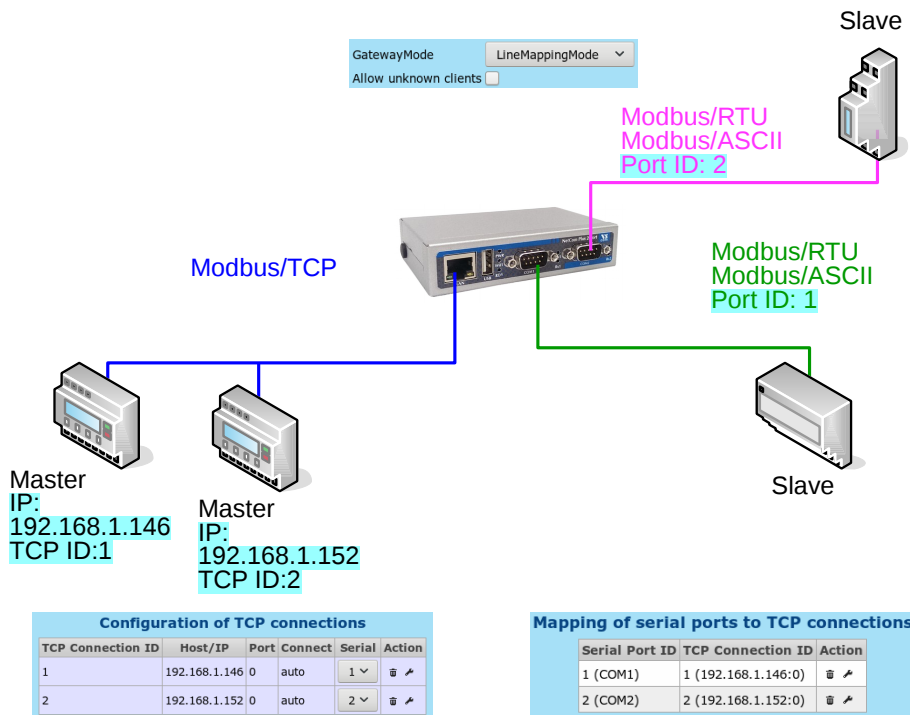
Slave

GatewayMode LineMappingMode
Allow unknown clients

Modbus/RTU
Modbus/ASCII
Port ID: 2

Modbus/TCP

Modbus/RTU
Modbus/ASCII
Port ID: 1

Master
IP:
192.168.1.146
TCP ID:1

Master
IP:
192.168.1.152
TCP ID:2

Slave

Configuration of TCP connections

| TCP Connection ID | Host/IP | Port | Connect | Serial | Action |
|---|---|---|---|---|---|
| 1 | 192.168.1.146 | 0 | auto | 1 | |
| 2 | 192.168.1.152 | 0 | auto | 2 | |

Mapping of serial ports to TCP connections

| Serial Port ID | TCP Connection ID | Action |
|---|---|---|
| 1 (COM1) | 1 (192.168.1.146:0) | |
| 2 (COM2) | 2 (192.168.1.152:0) | |